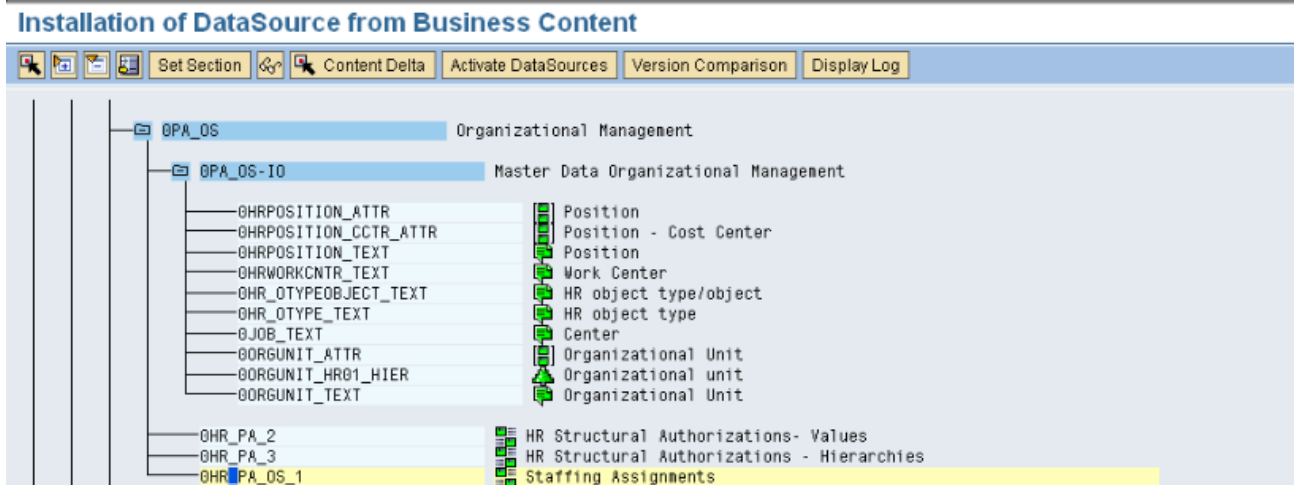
Installation of DataSource from Business Content

Set Section | Content Delta | Activate DataSources | Version Comparison | Display Log

0PA_OS Organizational Management

0PA_OS-IO Master Data Organizational Management

| | |
|---|---|
| 0HRPOSITION_ATTR | Position |
| 0HRPOSITION_CCTR_ATTR | Position - Cost Center |
| 0HRPOSITION_TEXT | Position |
| 0HRWORKCNTR_TEXT | Work Center |
| 0HR_OTYPEOBJECT_TEXT | HR object type/object |
| 0HR_OTYPE_TEXT | HR object type |
| 0JOB_TEXT | Center |
| 0ORGUNIT_ATTR | Organizational Unit |
| 0ORGUNIT_HR01_HIER | Organizational unit |
| 0ORGUNIT_TEXT | Organizational Unit |

| | |
|---|---|
| 0HR_PA_2 | HR Structural Authorizations- Values |
| 0HR_PA_3 | HR Structural Authorizations - Hierarchies |
| 0HR_PA_OS_1 | Staffing Assignments |